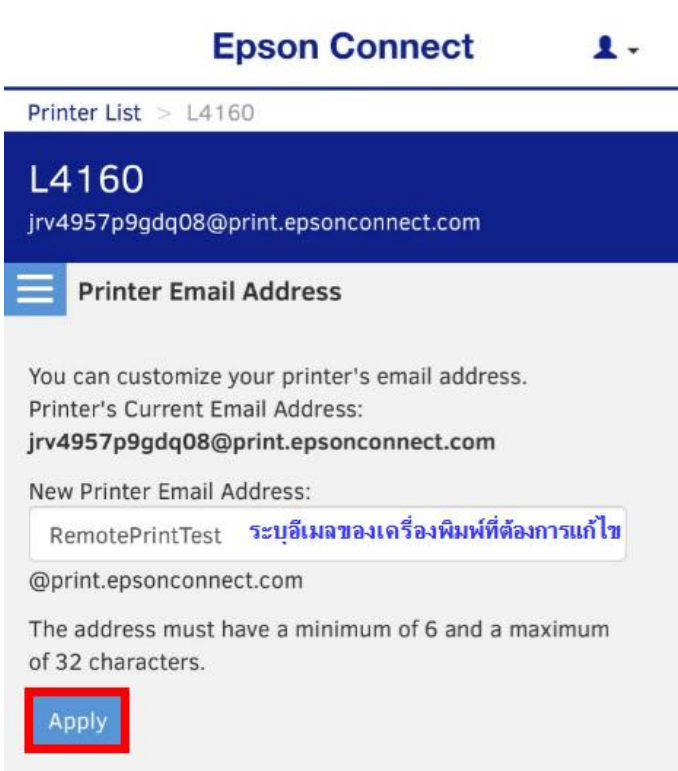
Epson Connect

Printer List > L4160

L4160
jrv4957p9gdq08@print.epsonconnect.com

Printer Email Address

You can customize your printer's email address.
Printer's Current Email Address:
jrv4957p9gdq08@print.epsonconnect.com

New Printer Email Address:
RemotePrintTest ระบุอีเมลของเครื่องพิมพ์ที่ต้องการแก้ไข
@print.epsonconnect.com

The address must have a minimum of 6 and a maximum of 32 characters.

Apply